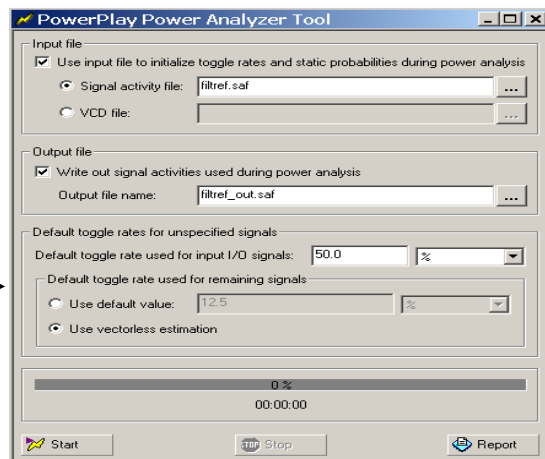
PowerPlay Power Analyzer Tool

Input file

Use input file to initialize toggle rates and static probabilities during power analysis

Signal activity file: filtref.saf ...

VCD file: ...

Output file

Write out signal activities used during power analysis

Output file name: filtref_out.saf ...

Default toggle rates for unspecified signals

Default toggle rate used for input I/O signals: 50.0 %

Default toggle rate used for remaining signals

Use default value: 12.5 %

Use vectorless estimation

0 %

00:00:00

Start

STOP Stop

Report